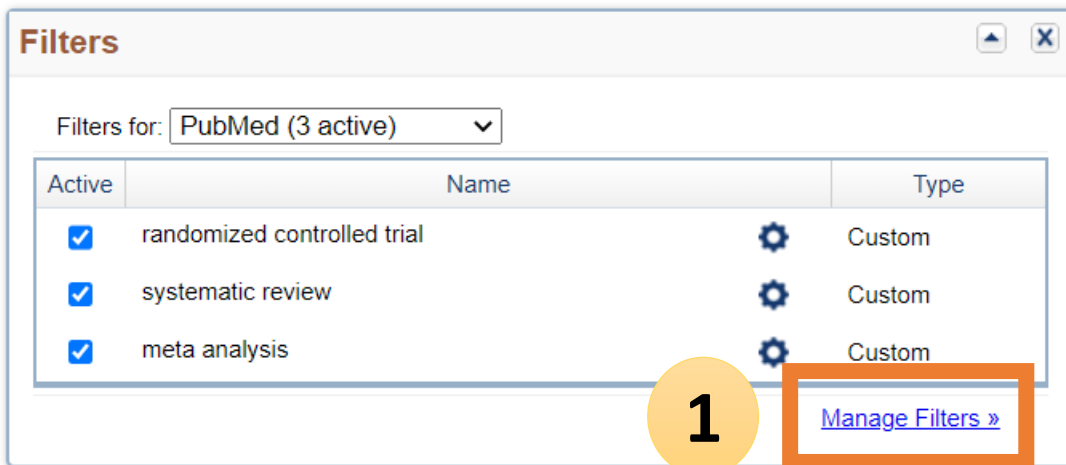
Filters

Filters for: PubMed (3 active)

| Active | Name | Type |
|---|---|---|
| ☑ | randomized controlled trial | Custom |
| ☑ | systematic review | Custom |
| ☑ | meta analysis | Custom |

1

Manage Filters »